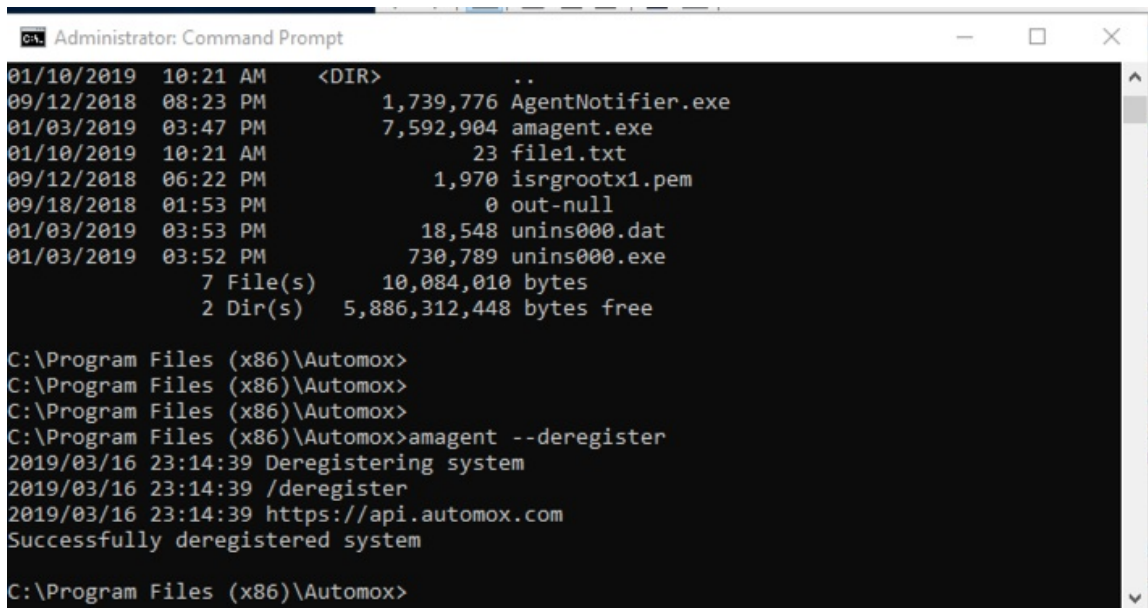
Administrator: Command Prompt

01/10/2019  10:21 AM    <DIR>          ..
09/12/2018  08:23 PM         1,739,776 AgentNotifier.exe
01/03/2019  03:47 PM         7,592,904 amagent.exe
01/10/2019  10:21 AM                23 file1.txt
09/12/2018  06:22 PM             1,970 isrgrootx1.pem
09/18/2018  01:53 PM                 0 out-null
01/03/2019  03:53 PM            18,548 unins000.dat
01/03/2019  03:52 PM           730,789 unins000.exe
               7 File(s)     10,084,010 bytes
               2 Dir(s)   5,886,312,448 bytes free

C:\Program Files (x86)\Automox>
C:\Program Files (x86)\Automox>
C:\Program Files (x86)\Automox>
C:\Program Files (x86)\Automox>amagent --deregister
2019/03/16 23:14:39 Deregistering system
2019/03/16 23:14:39 /deregister
2019/03/16 23:14:39 https://api.automox.com
Successfully deregistered system

C:\Program Files (x86)\Automox>